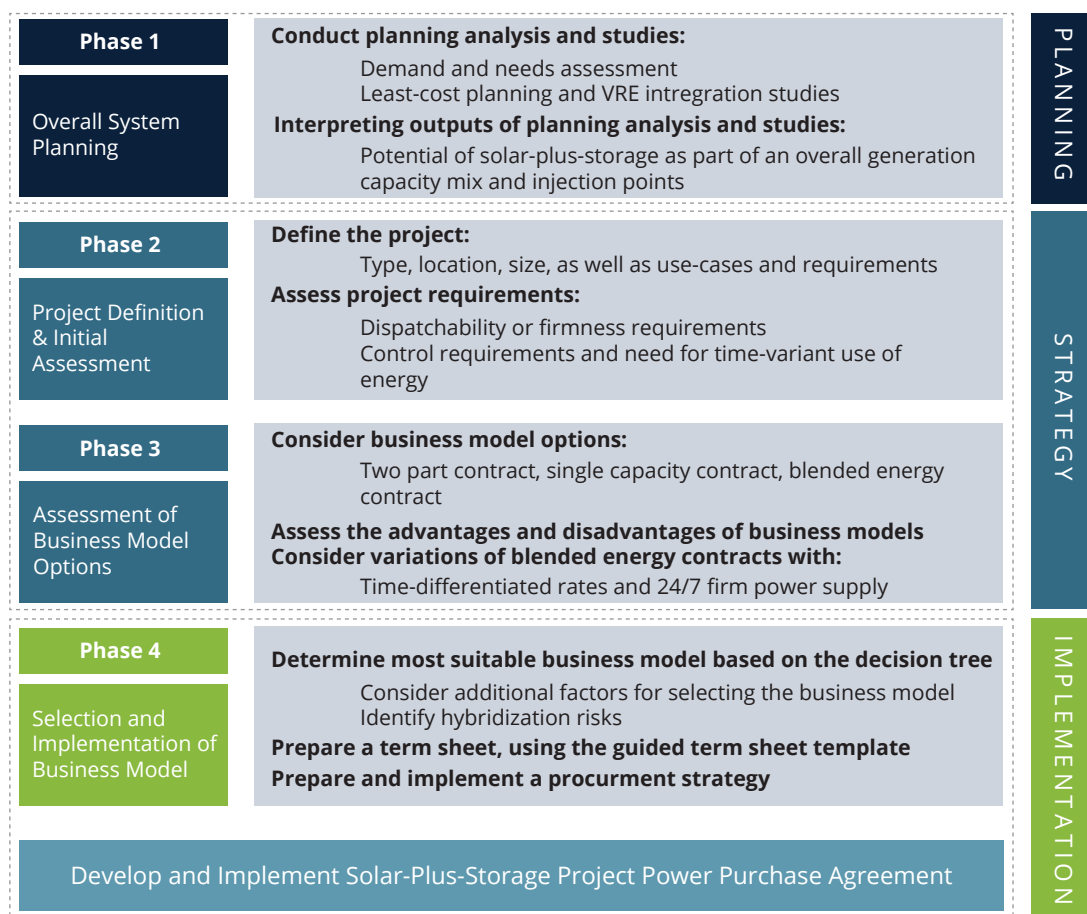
Phase 1

Overall System Planning

Conduct planning analysis and studies:

Demand and needs assessment
Least-cost planning and VRE intregration studies

Interpreting outputs of planning analysis and studies:

Potential of solar-plus-storage as part of an overall generation capacity mix and injection points

PLANNING

Phase 2

Project Definition & Initial Assessment

Define the project:

Type, location, size, as well as use-cases and requirements

Assess project requirements:

Dispatchability or firmness requirements
Control requirements and need for time-variant use of energy

Phase 3

Assessment of Business Model Options

Consider business model options:

Two part contract, single capacity contract, blended energy contract

Assess the advantages and disadvantages of business models
Consider variations of blended energy contracts with:

Time-differentiated rates and 24/7 firm power supply

STRATEGY

Phase 4

Selection and Implementation of Business Model

Determine most suitable business model based on the decision tree

Consider additional factors for selecting the business model
Identify hybridization risks

Prepare a term sheet, using the guided term sheet template
Prepare and implement a procurment strategy

Develop and Implement Solar-Plus-Storage Project Power Purchase Agreement

IMPLEMENTATION